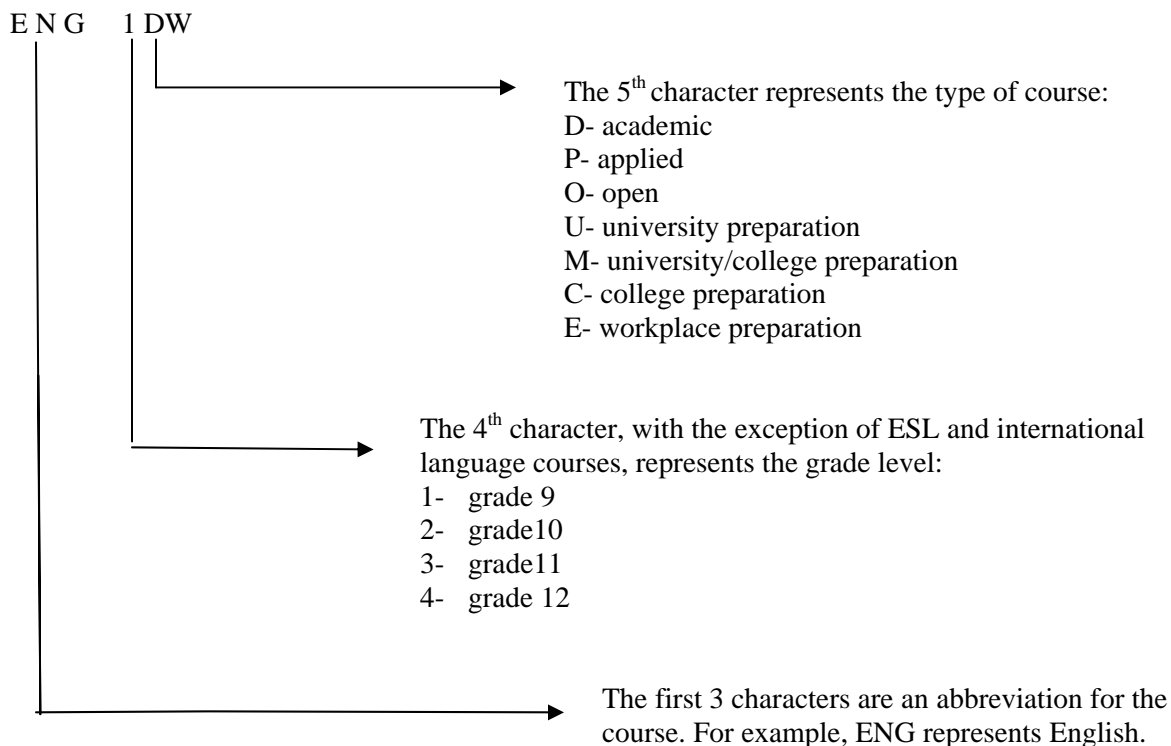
E N G 1 DW

The 5$^{th}$ character represents the type of course:
D- academic
P- applied
O- open
U- university preparation
M- university/college preparation
C- college preparation
E- workplace preparation

The 4$^{th}$ character, with the exception of ESL and international language courses, represents the grade level:
1- grade 9
2- grade10
3- grade11
4- grade 12

The first 3 characters are an abbreviation for the course. For example, ENG represents English.